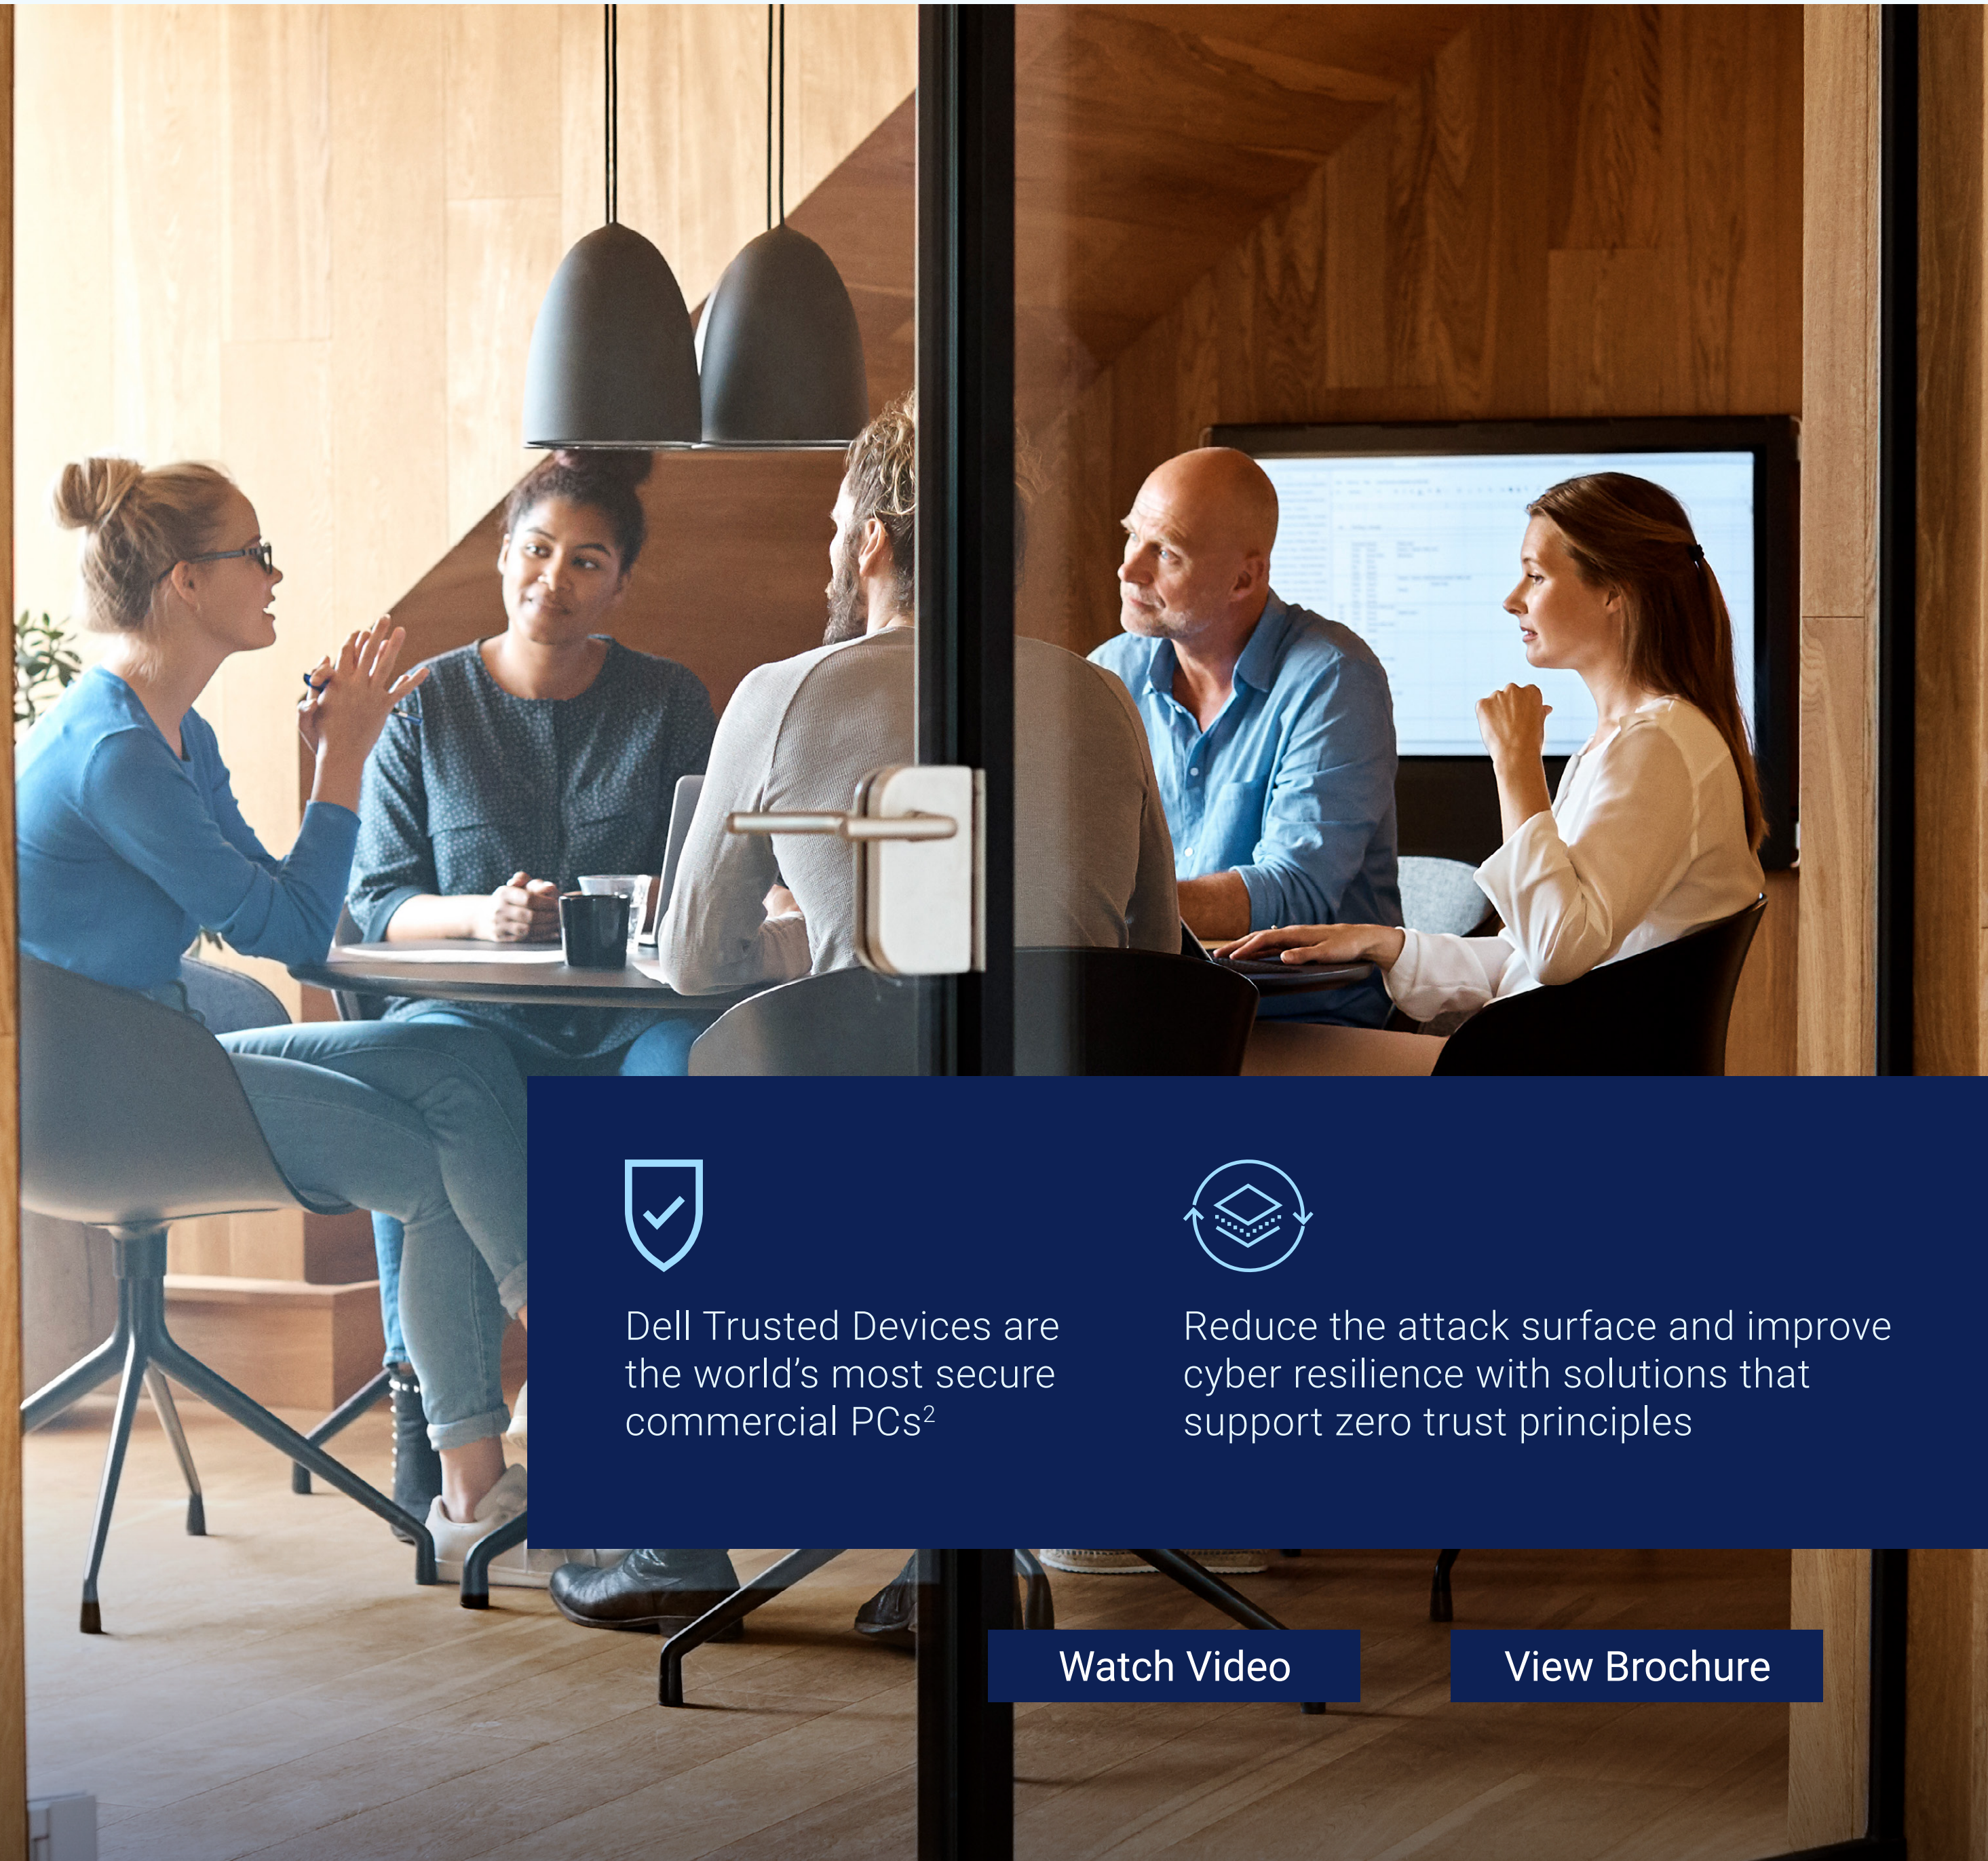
Dell Trusted Devices are the world’s most secure commercial PCs$^2$

Reduce the attack surface and improve cyber resilience with solutions that support zero trust principles

Watch Video

View Brochure